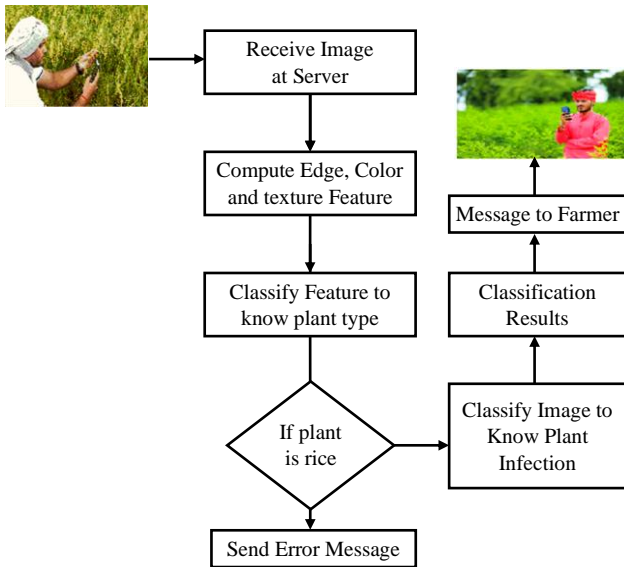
Receive Image at Server

Compute Edge, Color and texture Feature

Classify Feature to know plant type

If plant is rice

Send Error Message

Classify Image to Know Plant Infection

Classification Results

Message to Farmer